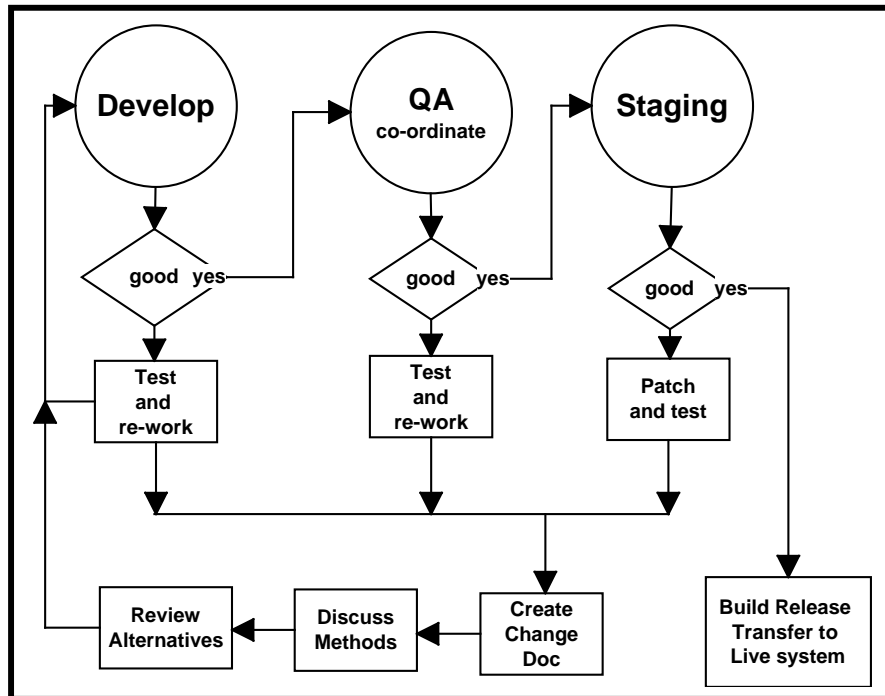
Develop

QA
co-ordinate

Staging

good yes

good yes

good yes

Test and re-work

Test and re-work

Patch and test

Review Alternatives

Discuss Methods

Create Change Doc

Build Release Transfer to Live system